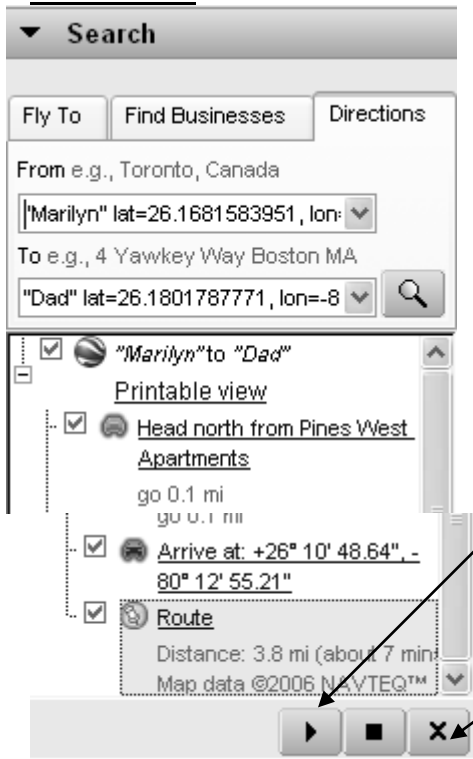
▼ Search

Fly To | Find Businesses | Directions

From e.g., Toronto, Canada

"Marilyn" lat=26.1681583951, lon=

To e.g., 4 Yawkey Way Boston MA

"Dad" lat=26.1801787771, lon=-8

"Marilyn" to "Dad"

Printable view

Head north from Pines West Apartments

go 0.1 mi

go 0.1 mi

Arrive at: +26° 10' 48.64", -80° 12' 55.21"

Route

Distance: 3.8 mi (about 7 min

Map data ©2006 NAVTEQ™

▶ ■ ✕